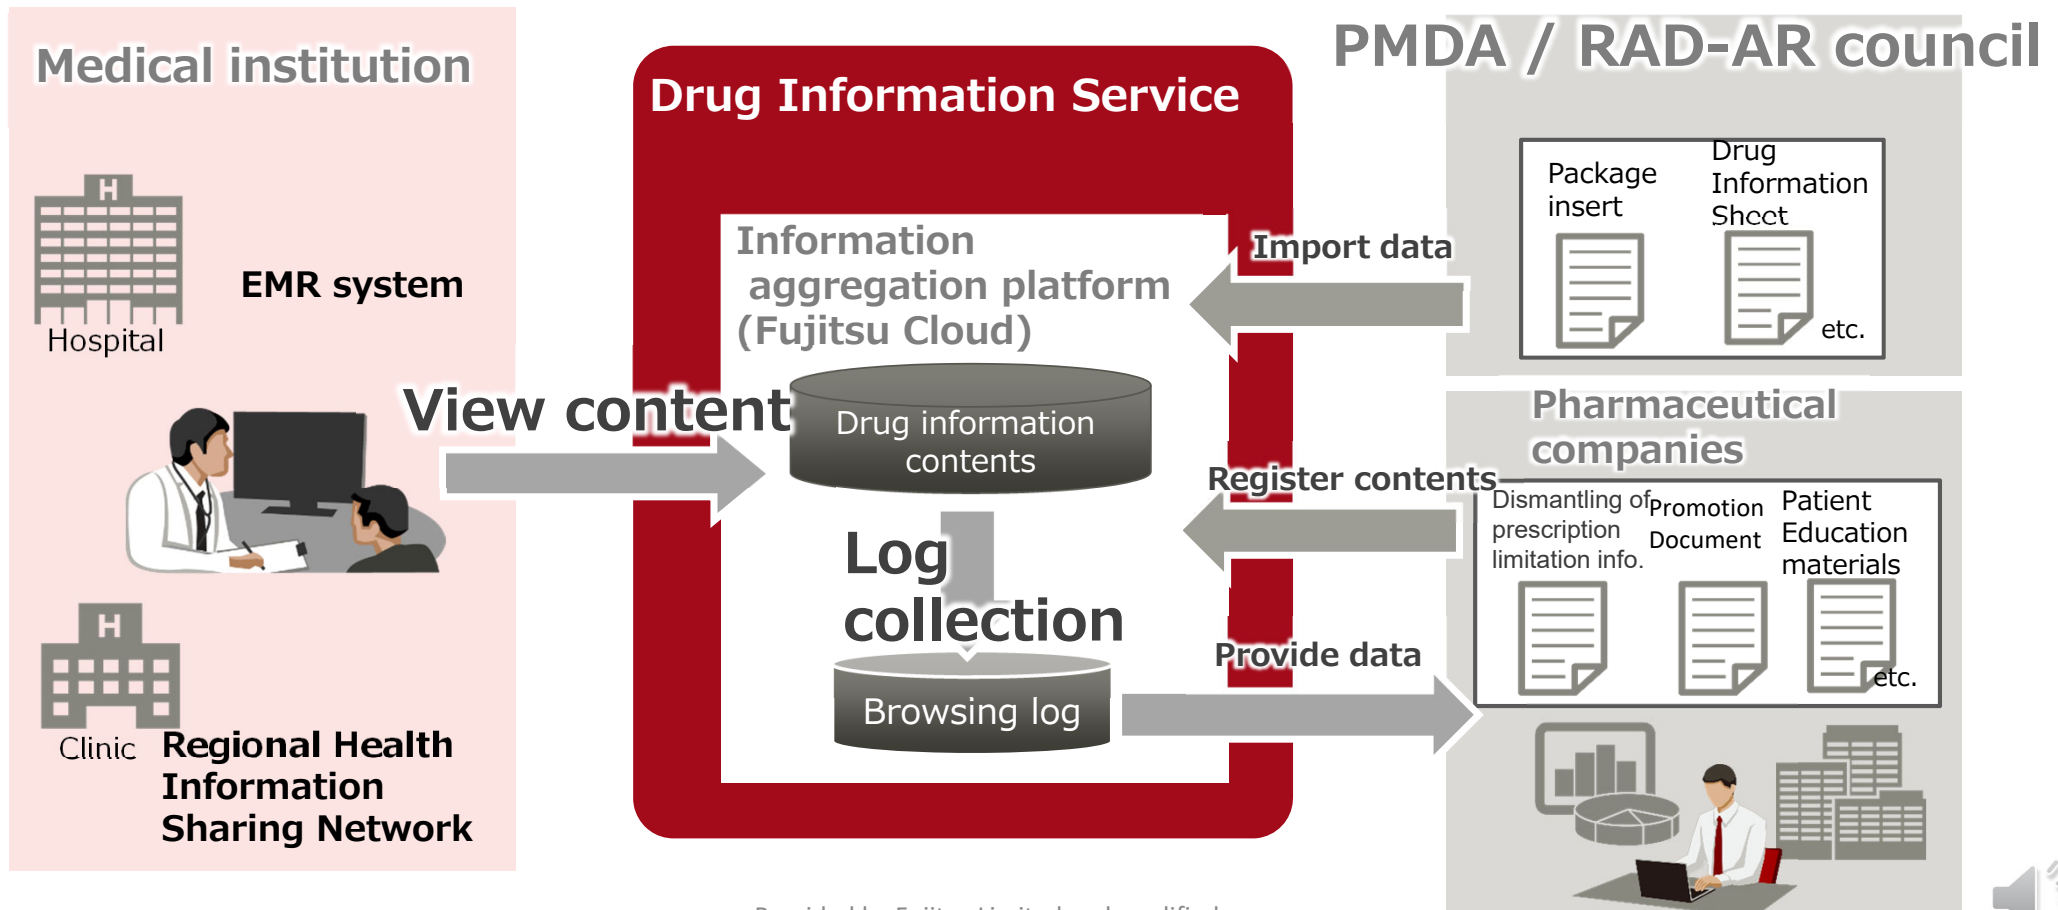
Medical institution

H

Hospital

EMR system

H

Clinic

Regional Health Information Sharing Network

View content

Drug Information Service

Information aggregation platform (Fujitsu Cloud)

Drug information contents

Log collection

Browsing log

PMDA / RAD-AR council

Package insert

Drug Information Sheet

etc.

Import data

Pharmaceutical companies

Register contents

Dismantling of prescription limitation info.

Promotion Document

Patient Education materials

etc.

Provide data

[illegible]